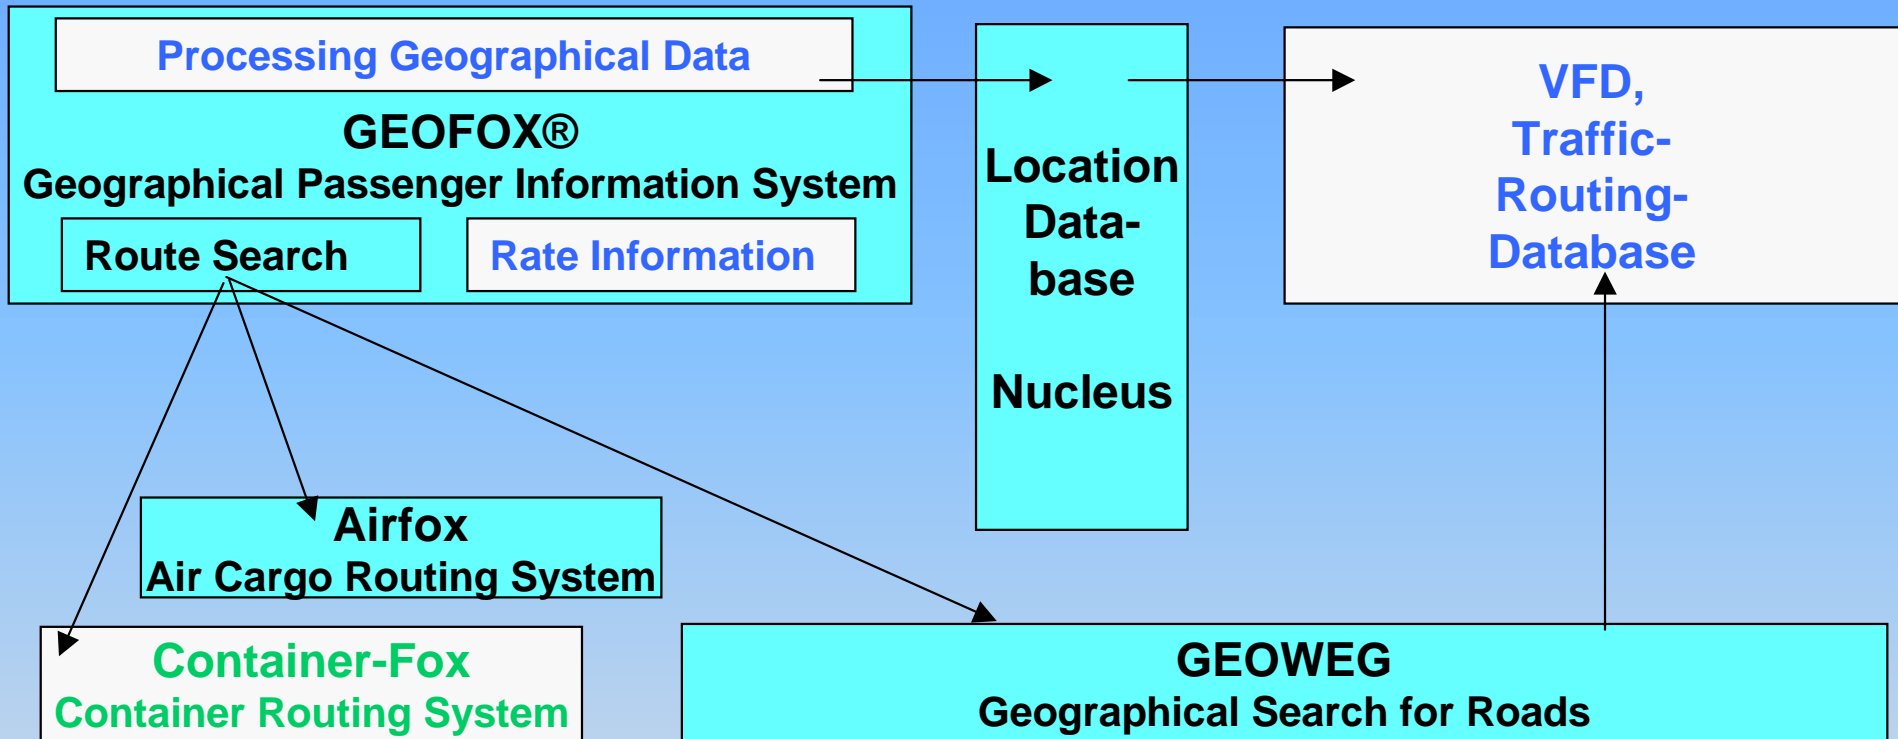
Processing Geographical Data

GEOFOX®
Geographical Passenger Information System

Route Search

Rate Information

Location Database

Nucleus

VFD, Traffic-Routing-Database

Airfox
Air Cargo Routing System

Container-Fox
Container Routing System

GEOWEG
Geographical Search for Roads